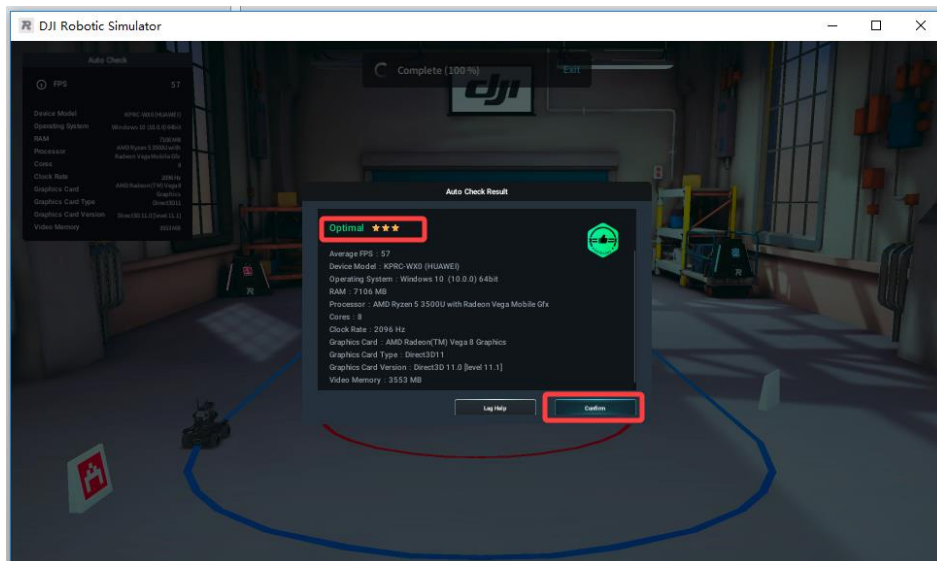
DJI Robotic Simulator

Auto Check

FPS 57

Device Model KPRC-WX0 (HUAWEI)
Operating System Windows 10 (10.0.0) 64bit
RAM 7106 MB
Processor AMD Ryzen 5 3500U with Radeon Vega Mobile Gfx
Cores 8
Clock Rate 2096 Hz
Graphics Card AMD Radeon(TM) Vega 8 Graphics
Graphics Card Type Direct3D11
Graphics Card Version Direct3D 11.0 [level 11.1]
Video Memory 3553 MB

Complete (100 %)

Exit

dji

Auto Check Result

Optimal ★★★

Average FPS : 57
Device Model : KPRC-WX0 (HUAWEI)
Operating System : Windows 10 (10.0.0) 64bit
RAM : 7106 MB
Processor : AMD Ryzen 5 3500U with Radeon Vega Mobile Gfx
Cores : 8
Clock Rate : 2096 Hz
Graphics Card : AMD Radeon(TM) Vega 8 Graphics
Graphics Card Type : Direct3D11
Graphics Card Version : Direct3D 11.0 [level 11.1]
Video Memory : 3553 MB

Log Help

Confirm